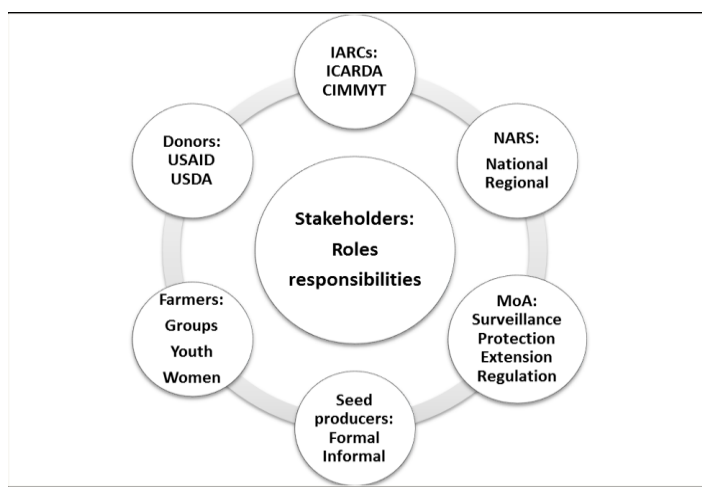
IARCs:
ICARDA
CIMMYT

NARS:
National
Regional

MoA:
Surveillance
Protection
Extension
Regulation

Seed producers:
Formal
Informal

Farmers:
Groups
Youth
Women

Donors:
USAID
USDA

Stakeholders:
Roles
responsibilities